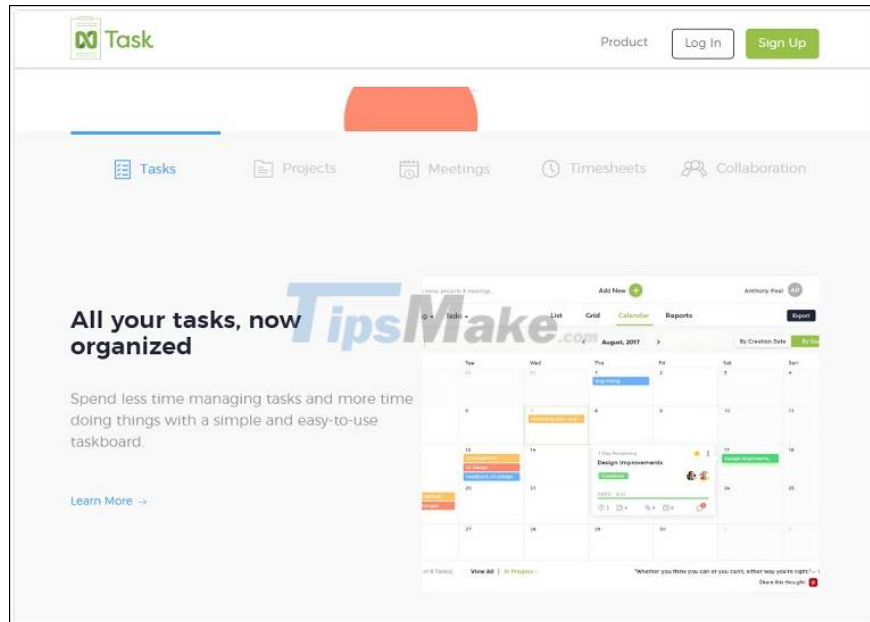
nTask

Product Log In Sign Up

Tasks Projects Meetings Timesheets Collaboration

All your tasks, now organized

Spend less time managing tasks and more time doing things with a simple and easy-to-use taskboard.

Learn More →

Add New

Anthony Paul

List Grid Calendar Reports

Export

August, 2017

By Creation Date

Tue Wed Thu Fri Sat Sun

Design Improvements

View All | In Progress

"Whether you think you can or you can't, either way you're right."

Share this thought

TipsMake.com